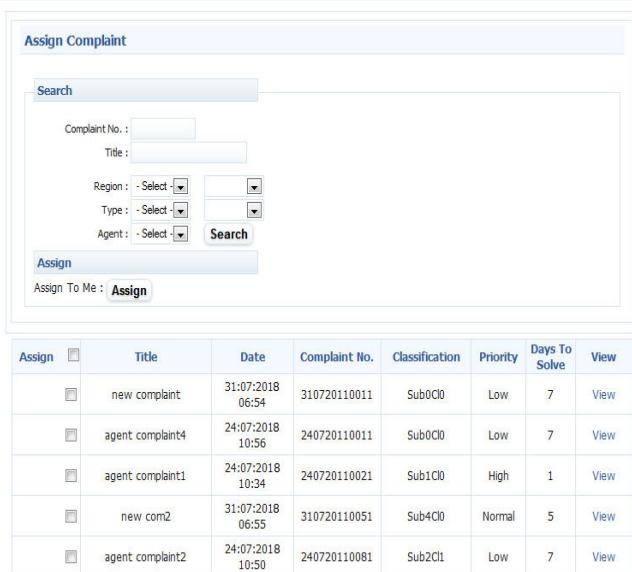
Assign Complaint

Search

Complaint No. :

Title :

Region : - Select -

Type : - Select -

Agent : - Select - Search

Assign

Assign To Me : Assign

| Assign | Title | Date | Complaint No. | Classification | Priority | Days To Solve | View |
|---|---|---|---|---|---|---|---|
| | new complaint | 31:07:2018 06:54 | 310720110011 | Sub0Cl0 | Low | 7 | View |
| | agent complaint4 | 24:07:2018 10:56 | 240720110011 | Sub0Cl0 | Low | 7 | View |
| | agent complaint1 | 24:07:2018 10:34 | 240720110021 | Sub1Cl0 | High | 1 | View |
| | new com2 | 31:07:2018 06:55 | 310720110051 | Sub4Cl0 | Normal | 5 | View |
| | agent complaint2 | 24:07:2018 10:50 | 240720110081 | Sub2Cl1 | Low | 7 | View |